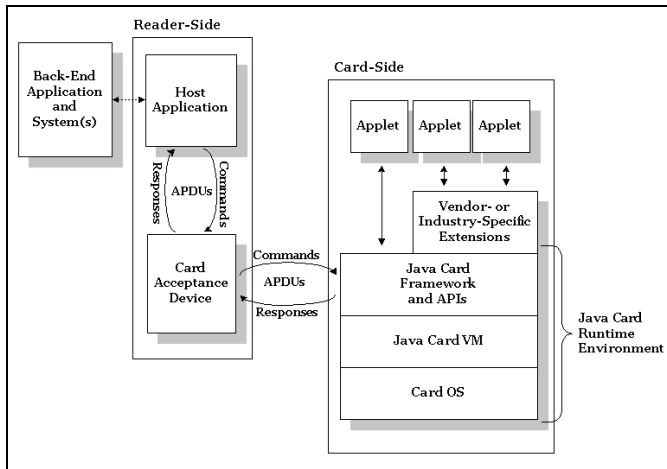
Reader-Side

Back-End Application and System(s)

Host Application

Responses

APDUs

Commands

Card Acceptance Device

Card-Side

Applet

Applet

Applet

Vendor- or Industry-Specific Extensions

Commands

APDUs

Responses

Java Card Framework and APIs

Java Card VM

Card OS

Java Card Runtime Environment